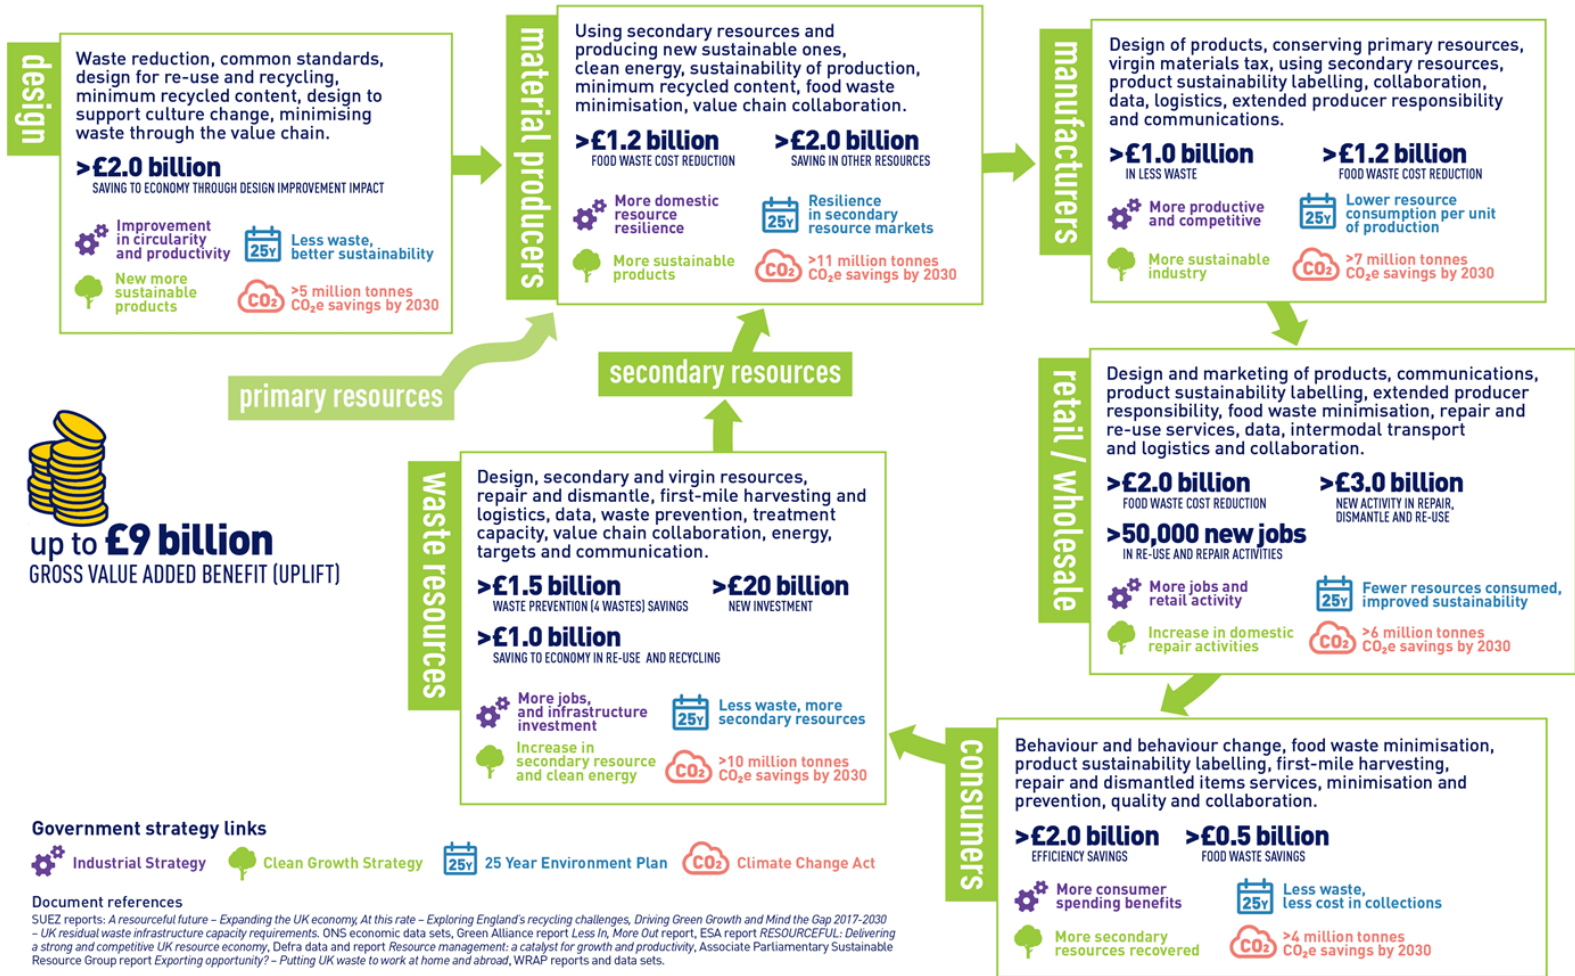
design

Waste reduction, common standards, design for re-use and recycling, minimum recycled content, design to support culture change, minimising waste through the value chain.

>£2.0 billion
SAVING TO ECONOMY THROUGH DESIGN IMPROVEMENT IMPACT

Improvement in circularity and productivity
25Y Less waste, better sustainability
New more sustainable products
$CO_2$ >5 million tonnes $CO_2e$ savings by 2030

material producers

Using secondary resources and producing new sustainable ones, clean energy, sustainability of production, minimum recycled content, food waste minimisation, value chain collaboration.

>£1.2 billion
FOOD WASTE COST REDUCTION

>£2.0 billion
SAVING IN OTHER RESOURCES

More domestic resource resilience
25Y Resilience in secondary resource markets
More sustainable products
$CO_2$ >11 million tonnes $CO_2e$ savings by 2030

manufacturers

Design of products, conserving primary resources, virgin materials tax, using secondary resources, product sustainability labelling, collaboration, data, logistics, extended producer responsibility and communications.

>£1.0 billion
IN LESS WASTE

>£1.2 billion
FOOD WASTE COST REDUCTION

More productive and competitive
25Y Lower resource consumption per unit of production
More sustainable industry
$CO_2$ >7 million tonnes $CO_2e$ savings by 2030

primary resources

secondary resources

up to £9 billion
GROSS VALUE ADDED BENEFIT (UPLIFT)

retail / wholesale

Design and marketing of products, communications, product sustainability labelling, extended producer responsibility, food waste minimisation, repair and re-use services, data, intermodal transport and logistics and collaboration.

>£2.0 billion
FOOD WASTE COST REDUCTION

>£3.0 billion
NEW ACTIVITY IN REPAIR, DISMANTLE AND RE-USE

>50,000 new jobs
IN RE-USE AND REPAIR ACTIVITIES

More jobs and retail activity
25Y Fewer resources consumed, improved sustainability
Increase in domestic repair activities
$CO_2$ >6 million tonnes $CO_2e$ savings by 2030

waste resources

Design, secondary and virgin resources, repair and dismantle, first-mile harvesting and logistics, data, waste prevention, treatment capacity, value chain collaboration, energy, targets and communication.

>£1.5 billion
WASTE PREVENTION (4 WASTES) SAVINGS

>£20 billion
NEW INVESTMENT

>£1.0 billion
SAVING TO ECONOMY IN RE-USE AND RECYCLING

More jobs, and infrastructure investment
25Y Less waste, more secondary resources
Increase in secondary resource and clean energy
$CO_2$ >10 million tonnes $CO_2e$ savings by 2030

consumers

Behaviour and behaviour change, food waste minimisation, product sustainability labelling, first-mile harvesting, repair and dismantled items services, minimisation and prevention, quality and collaboration.

>£2.0 billion
EFFICIENCY SAVINGS

>£0.5 billion
FOOD WASTE SAVINGS

More consumer spending benefits
25Y Less waste, less cost in collections
More secondary resources recovered
$CO_2$ >4 million tonnes $CO_2e$ savings by 2030

Government strategy links
Industrial Strategy
Clean Growth Strategy
25Y 25 Year Environment Plan
$CO_2$ Climate Change Act

Document references
SUEZ reports: A resourceful future – Expanding the UK economy, At this rate – Exploring England's recycling challenges, Driving Green Growth and Mind the Gap 2017-2030 – UK residual waste infrastructure capacity requirements. ONS economic data sets, Green Alliance report Less In, More Out report, ESA report RESOURCEFUL: Delivering a strong and competitive UK resource economy, Defra data and report Resource management: a catalyst for growth and productivity, Associate Parliamentary Sustainable Resource Group report Exporting opportunity? – Putting UK waste to work at home and abroad, WRAP reports and data sets.